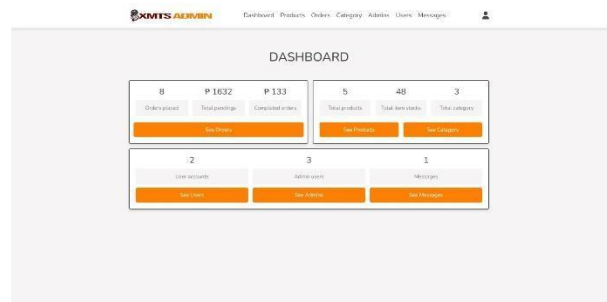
XMTS ADMIN Dashboard Products Orders Category Admins Users Messages

DASHBOARD

8
Orders placed

₱ 1632
Total pendings

₱ 133
Completed orders

See Orders

5
Total products

48
Total item stocks

3
Total category

See Products

See Category

2
User accounts

See Users

3
Admin users

See Admins

1
Messages

See Messages